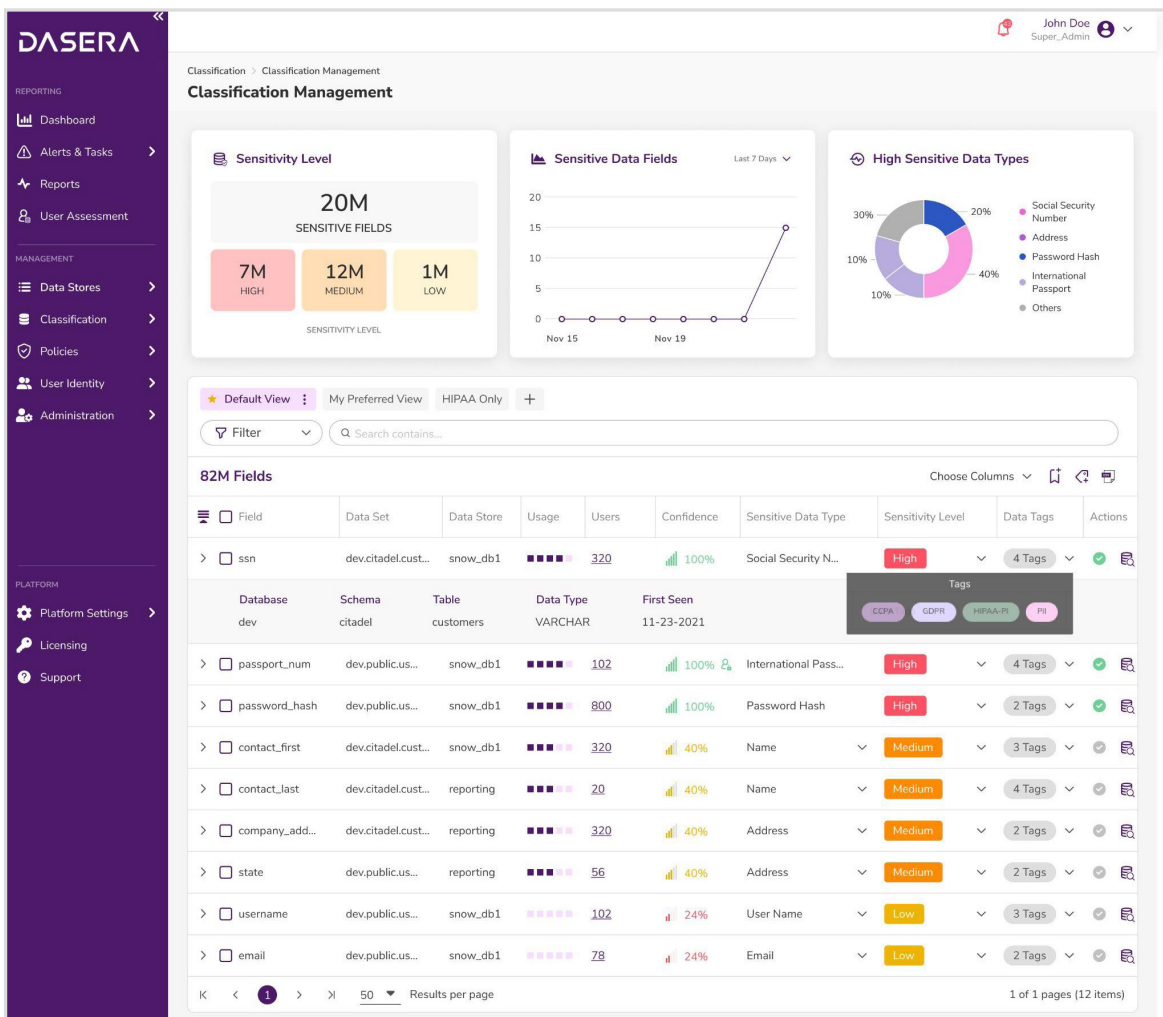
DASERA

REPORTING
Dashboard
Alerts & Tasks
Reports
User Assessment

MANAGEMENT
Data Stores
Classification
Policies
User Identity
Administration

PLATFORM
Platform Settings
Licensing
Support

John Doe
Super_Admin

Classification > Classification Management
Classification Management

Sensitivity Level
20M
SENSITIVE FIELDS
7M HIGH
12M MEDIUM
1M LOW
SENSITIVITY LEVEL

Sensitive Data Fields
Last 7 Days
20
15
10
5
0
Nov 15
Nov 19

High Sensitive Data Types
30%
20%
10%
40%
10%
Social Security Number
Address
Password Hash
International Passport
Others

Default View
My Preferred View
HIPAA Only
+
Filter
Search contains...

82M Fields
Choose Columns

| Field | Data Set | Data Store | Usage | Users | Confidence | Sensitive Data Type | Sensitivity Level | Data Tags | Actions |
|---|---|---|---|---|---|---|---|---|---|
| ssn | dev.citadel.cust... | snow_db1 | | 320 | 100% | Social Security N... | High | 4 Tags | |
| passport_num | dev.public.us... | snow_db1 | | 102 | 100% | International Pass... | High | 4 Tags | |
| password_hash | dev.public.us... | snow_db1 | | 800 | 100% | Password Hash | High | 2 Tags | |
| contact_first | dev.citadel.cust... | snow_db1 | | 320 | 40% | Name | Medium | 3 Tags | |
| contact_last | dev.citadel.cust... | reporting | | 20 | 40% | Name | Medium | 4 Tags | |
| company_add... | dev.citadel.cust... | reporting | | 320 | 40% | Address | Medium | 2 Tags | |
| state | dev.public.us... | reporting | | 56 | 40% | Address | Medium | 2 Tags | |
| username | dev.public.us... | snow_db1 | | 102 | 24% | User Name | Low | 3 Tags | |
| email | dev.public.us... | snow_db1 | | 78 | 24% | Email | Low | 2 Tags | |

Database dev
Schema citadel
Table customers
Data Type VARCHAR
First Seen 11-23-2021

Tags
CCPA GDPR HIPAA-PI PII

1
50 Results per page
1 of 1 pages (12 items)